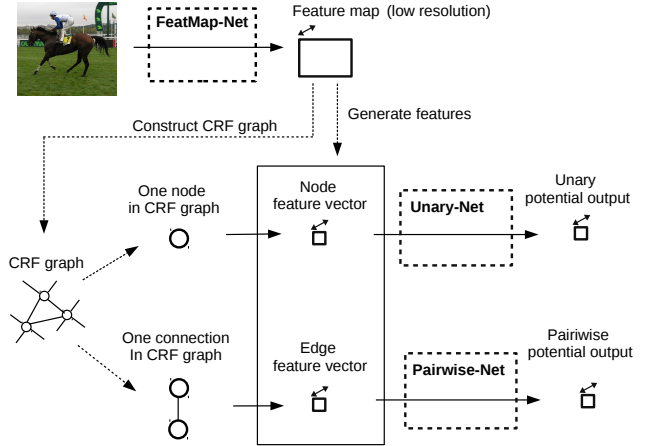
FeatMap-Net

Feature map (low resolution)

Construct CRF graph

Generate features

CRF graph

One node in CRF graph

Node feature vector

Unary-Net

Unary potential output

One connection In CRF graph

Edge feature vector

Pairwise-Net

Pairiwise potential output